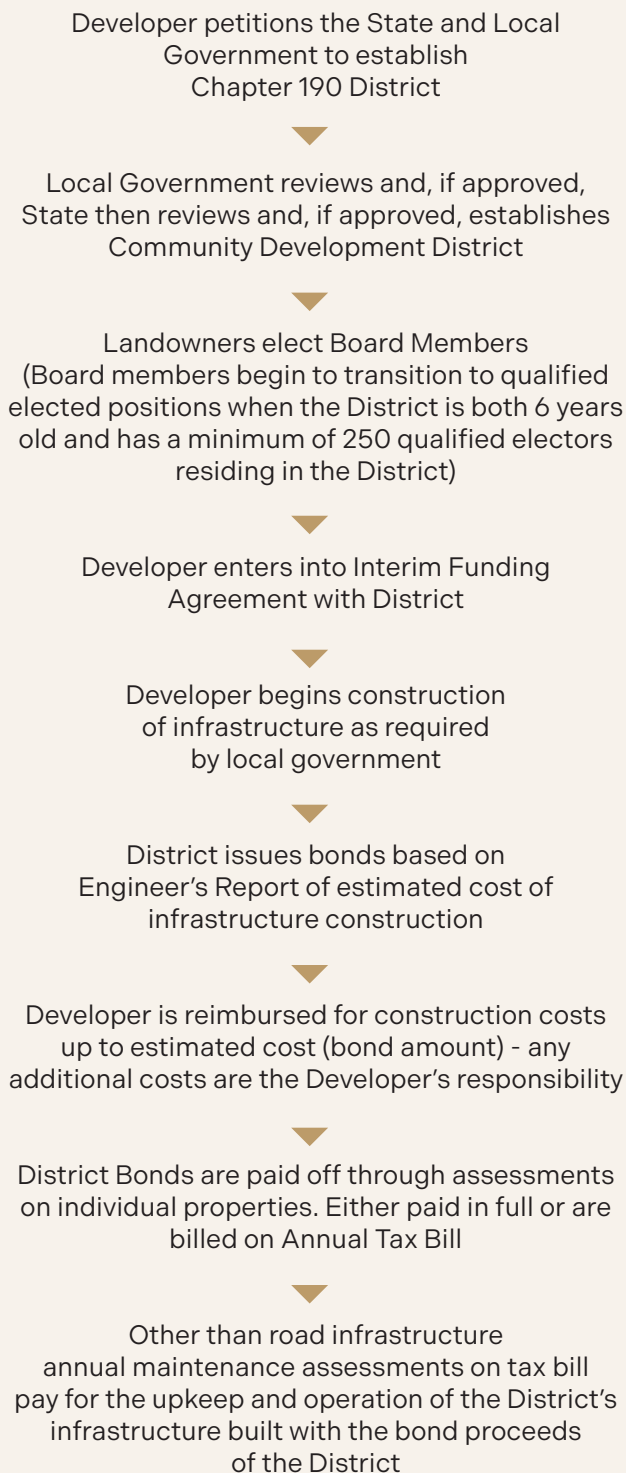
Developer petitions the State and Local Government to establish Chapter 190 District

Local Government reviews and, if approved, State then reviews and, if approved, establishes Community Development District

Landowners elect Board Members (Board members begin to transition to qualified elected positions when the District is both 6 years old and has a minimum of 250 qualified electors residing in the District)

Developer enters into Interim Funding Agreement with District

Developer begins construction of infrastructure as required by local government

District issues bonds based on Engineer's Report of estimated cost of infrastructure construction

Developer is reimbursed for construction costs up to estimated cost (bond amount) - any additional costs are the Developer's responsibility

District Bonds are paid off through assessments on individual properties. Either paid in full or are billed on Annual Tax Bill

Other than road infrastructure annual maintenance assessments on tax bill pay for the upkeep and operation of the District's infrastructure built with the bond proceeds of the District